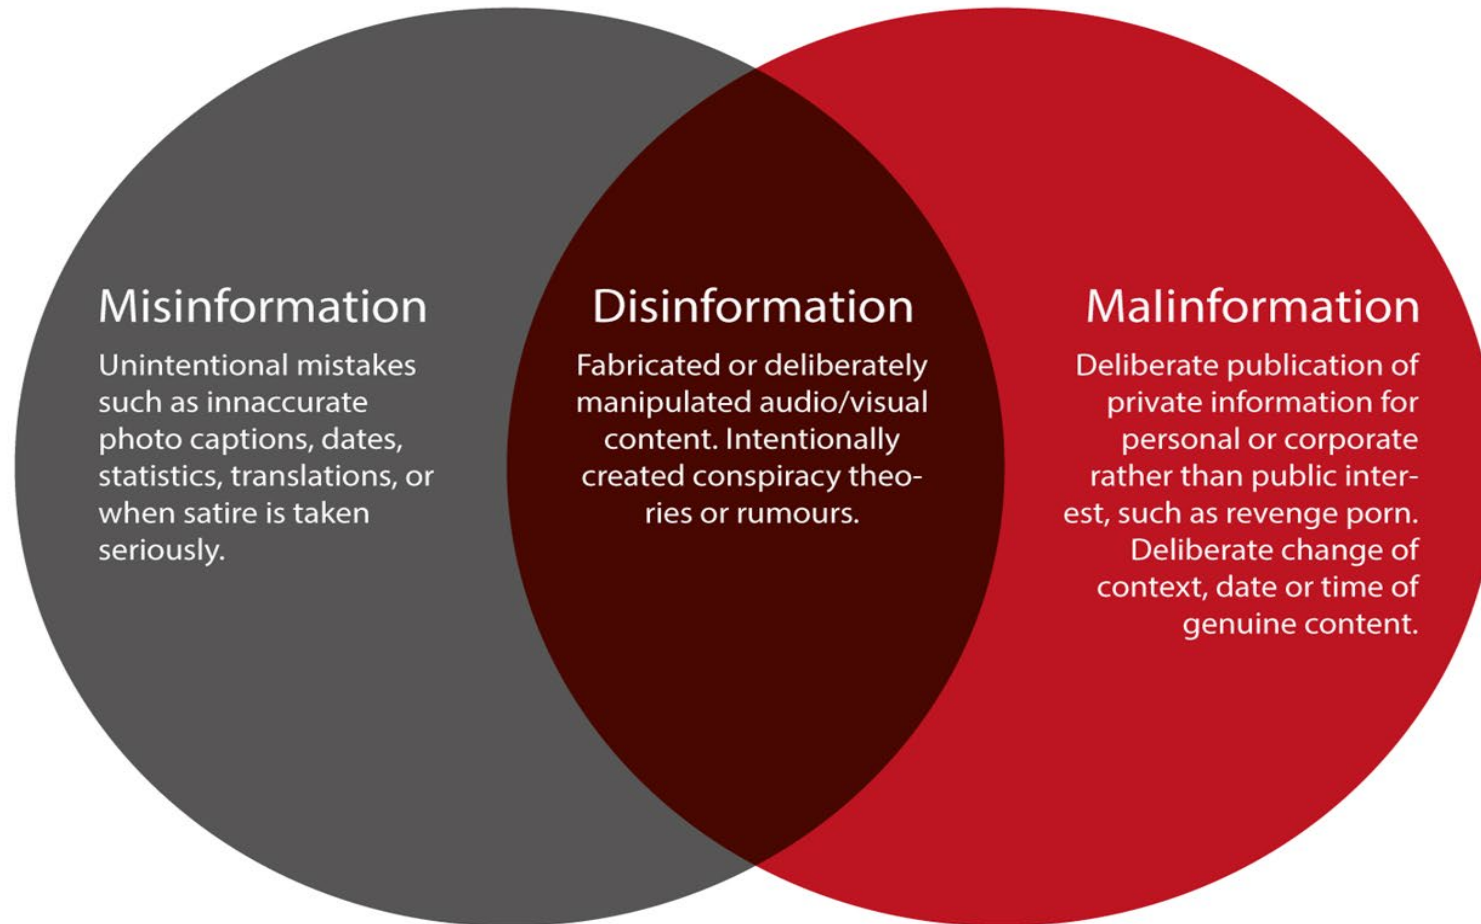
Misinformation

Unintentional mistakes such as innaccurate photo captions, dates, statistics, translations, or when satire is taken seriously.

Disinformation

Fabricated or deliberately manipulated audio/visual content. Intentionally created conspiracy theories or rumours.

Malinformation

Deliberate publication of private information for personal or corporate rather than public interest, such as revenge porn. Deliberate change of context, date or time of genuine content.